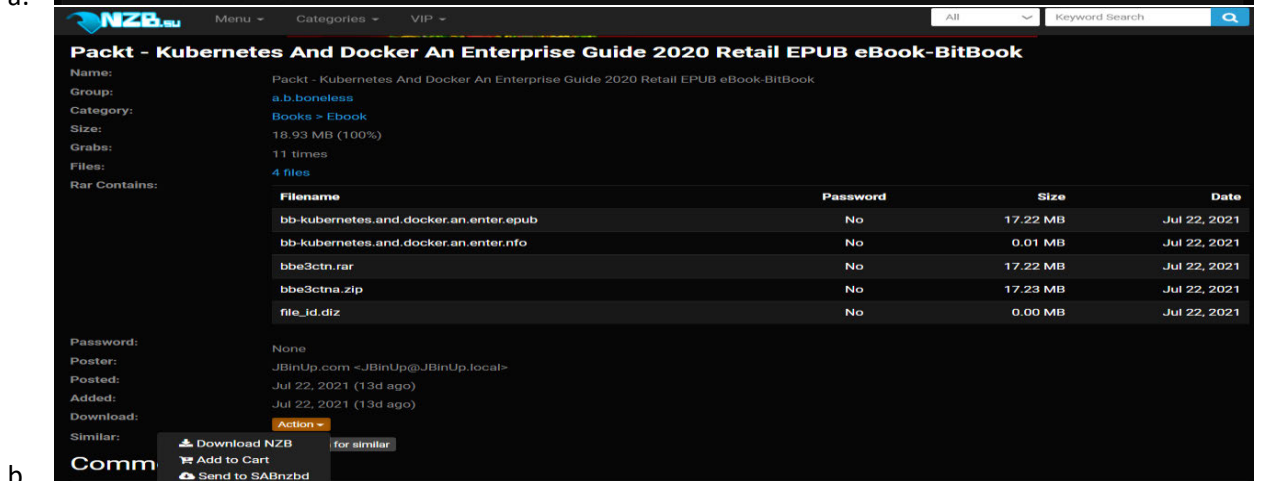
a.

NZB.su Menu ▾ Categories ▾ VIP ▾ All Keyword Search

Packt - Kubernetes And Docker An Enterprise Guide 2020 Retail EPUB eBook-BitBook

Name: Packt - Kubernetes And Docker An Enterprise Guide 2020 Retail EPUB eBook-BitBook
Group: a.b.boneless
Category: Books > Ebook
Size: 18.93 MB (100%)
Grabs: 11 times
Files: 4 files
Rar Contains:

| Filename | Password | Size | Date |
|---|---|---|---|
| bb-kubernetes.and.docker.an.enter.epub | No | 17.22 MB | Jul 22, 2021 |
| bb-kubernetes.and.docker.an.enter.nfo | No | 0.01 MB | Jul 22, 2021 |
| bbe3ctn.rar | No | 17.22 MB | Jul 22, 2021 |
| bbe3ctna.zip | No | 17.23 MB | Jul 22, 2021 |
| file_id.diz | No | 0.00 MB | Jul 22, 2021 |

Password: None
Poster: JBinUp.com <JBinUp@JBinUp.local>
Posted: Jul 22, 2021 (13d ago)
Added: Jul 22, 2021 (13d ago)
Download: Action ▾
Similar: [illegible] for similar
Download NZB
Add to Cart
Send to SABnzbd

Comm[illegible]

b.